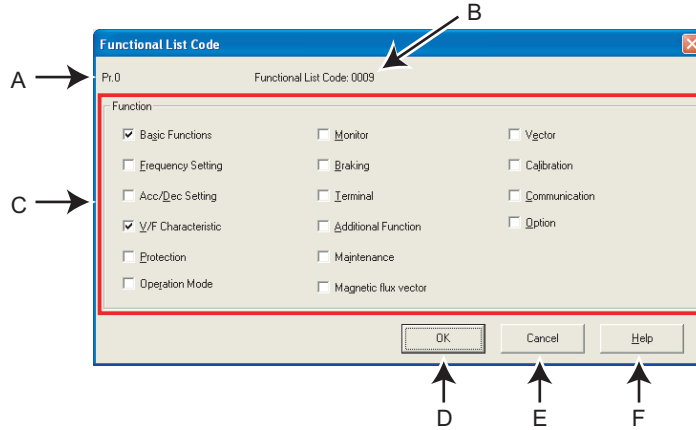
B

Functional List Code

A

Pr.0

Functional List Code: 0009

C

Function

Basic Functions

Frequency Setting

Acc/Dec Setting

V/F Characteristic

Protection

Operation Mode

Monitor

Braking

Terminal

Additional Function

Maintenance

Magnetic flux vector

Vector

Calibration

Communication

Option

OK

Cancel

Help

D

E

F